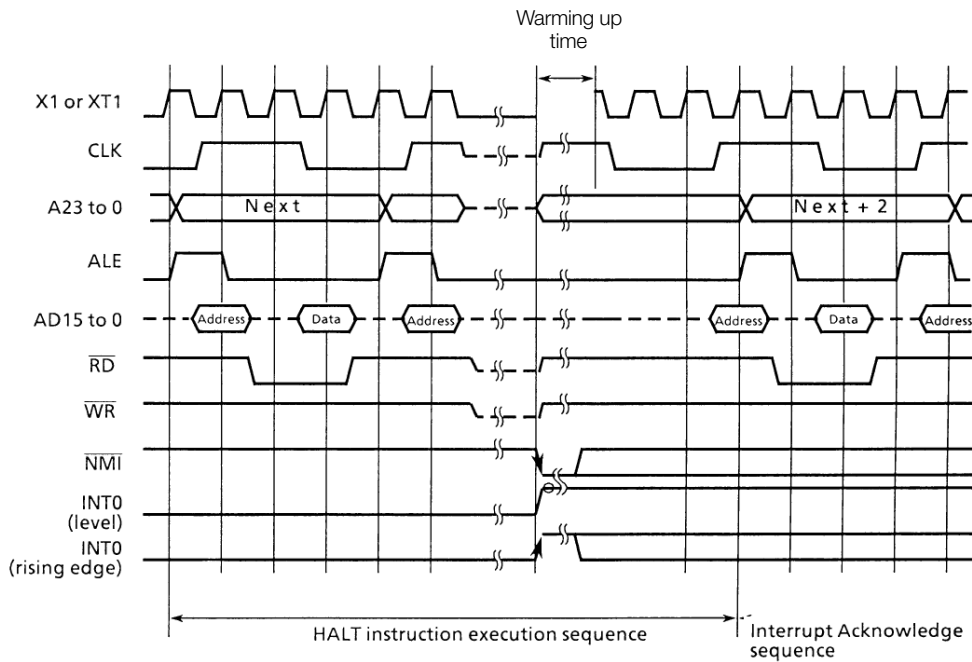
Warming up time

X1 or XT1

CLK

A23 to 0

Next

Next + 2

ALE

AD15 to 0

Address

Data

Address

Address

Data

Address

$\overline{RD}$

$\overline{WR}$

$\overline{NMI}$

INT0 (level)

INT0 (rising edge)

HALT instruction execution sequence

Interrupt Acknowledge sequence